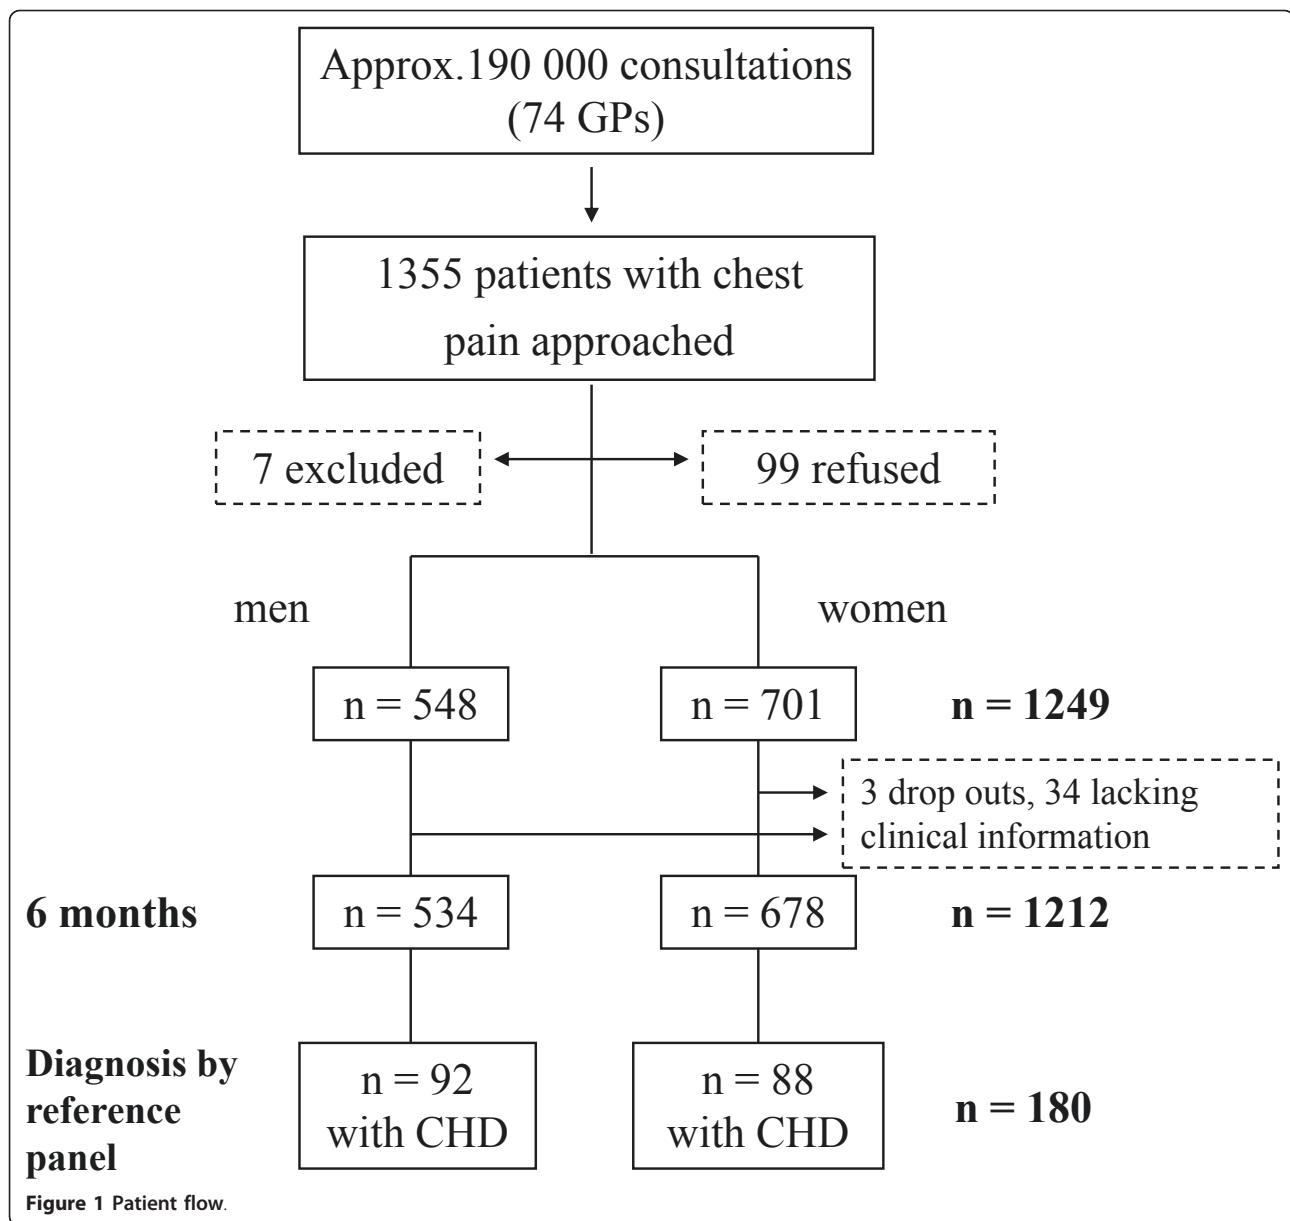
Approx.190 000 consultations (74 GPs)

1355 patients with chest pain approached

7 excluded

99 refused

men

women

n = 548

n = 701

n = 1249

3 drop outs, 34 lacking clinical information

6 months

n = 534

n = 678

n = 1212

Diagnosis by reference panel

n = 92 with CHD

n = 88 with CHD

n = 180

Figure 1 Patient flow.